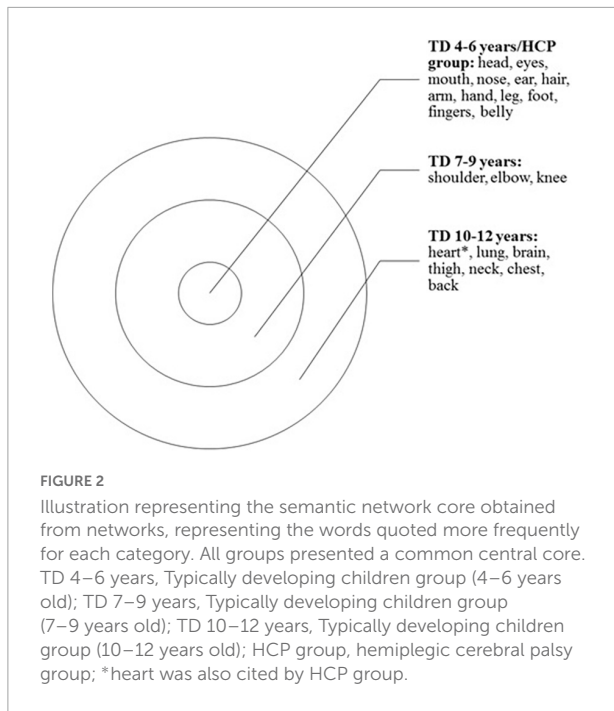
**TD 4-6 years/HCP group:** head, eyes, mouth, nose, ear, hair, arm, hand, leg, foot, fingers, belly

**TD 7-9 years:** shoulder, elbow, knee

**TD 10-12 years:** heart*, lung, brain, thigh, neck, chest, back

FIGURE 2

Illustration representing the semantic network core obtained from networks, representing the words quoted more frequently for each category. All groups presented a common central core. TD 4–6 years, Typically developing children group (4–6 years old); TD 7–9 years, Typically developing children group (7–9 years old); TD 10–12 years, Typically developing children group (10–12 years old); HCP group, hemiplegic cerebral palsy group; *heart was also cited by HCP group.